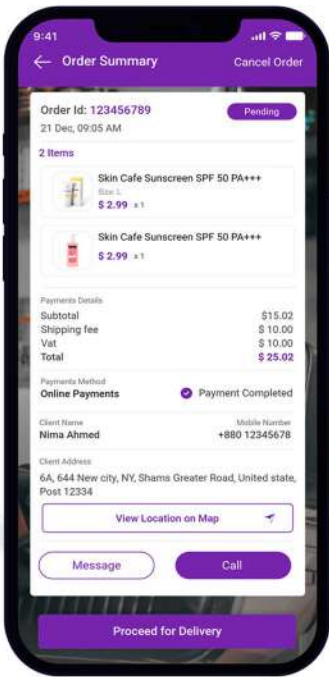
9:41

Order Summary

Cancel Order

Order Id: 123456789

Pending

21 Dec, 09:05 AM

2 Items

Skin Cafe Sunscreen SPF 50 PA+++

Size: L

$ 2.99 x 1

Skin Cafe Sunscreen SPF 50 PA+++

$ 2.99 x 1

Payments Details

| | |
|---|---|
| Subtotal | $15.02 |
| Shipping fee | $ 10.00 |
| Vat | $ 10.00 |
| Total | $ 25.02 |

Payments Method

Online Payments

Payment Completed

Client Name

Nima Ahmed

Mobile Number

+880 12345678

Client Address

6A, 644 New city, NY, Shams Greater Road, United state, Post 12334

View Location on Map

Message

Call

Proceed for Delivery